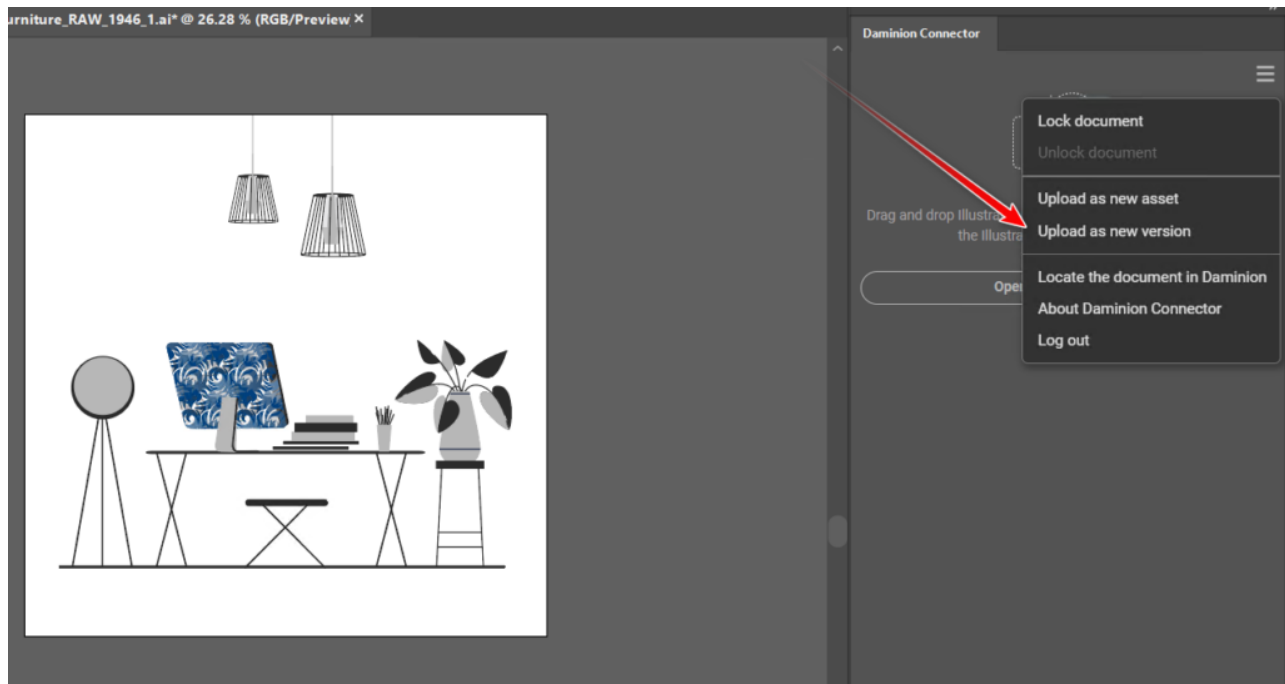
urniture_RAW_1946_1.ai* @ 26.28 % (RGB/Preview ×

Daminion Connector

Drag and drop Illustra
the Illustra

Ope

Lock document
Unlock document
Upload as new asset
Upload as new version
Locate the document in Daminion
About Daminion Connector
Log out